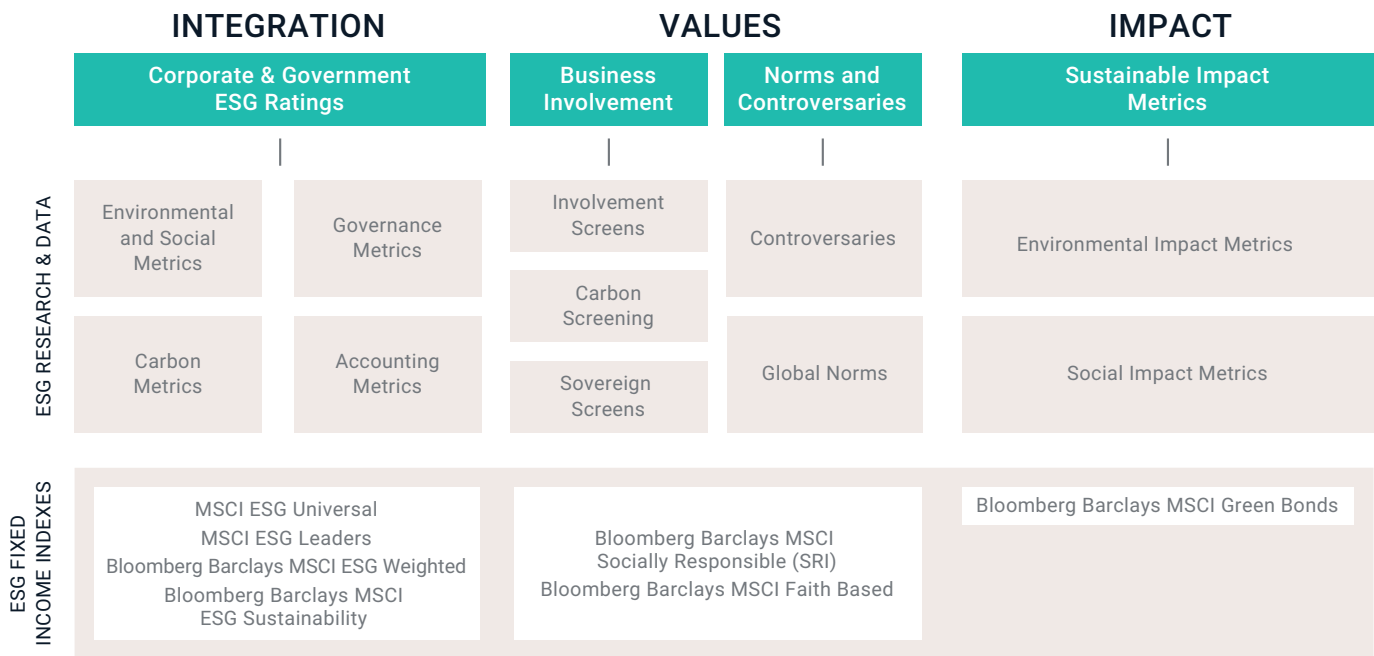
INTEGRATION

VALUES

IMPACT

Corporate & Government ESG Ratings

Business Involvement

Norms and Controversaries

Sustainable Impact Metrics

ESG RESEARCH & DATA

Environmental and Social Metrics

Governance Metrics

Involvement Screens

Controversaries

Environmental Impact Metrics

Carbon Screening

Carbon Metrics

Accounting Metrics

Sovereign Screens

Global Norms

Social Impact Metrics

ESG FIXED INCOME INDEXES

MSCI ESG Universal
MSCI ESG Leaders
Bloomberg Barclays MSCI ESG Weighted
Bloomberg Barclays MSCI ESG Sustainability

Bloomberg Barclays MSCI Socially Responsible (SRI)
Bloomberg Barclays MSCI Faith Based

Bloomberg Barclays MSCI Green Bonds